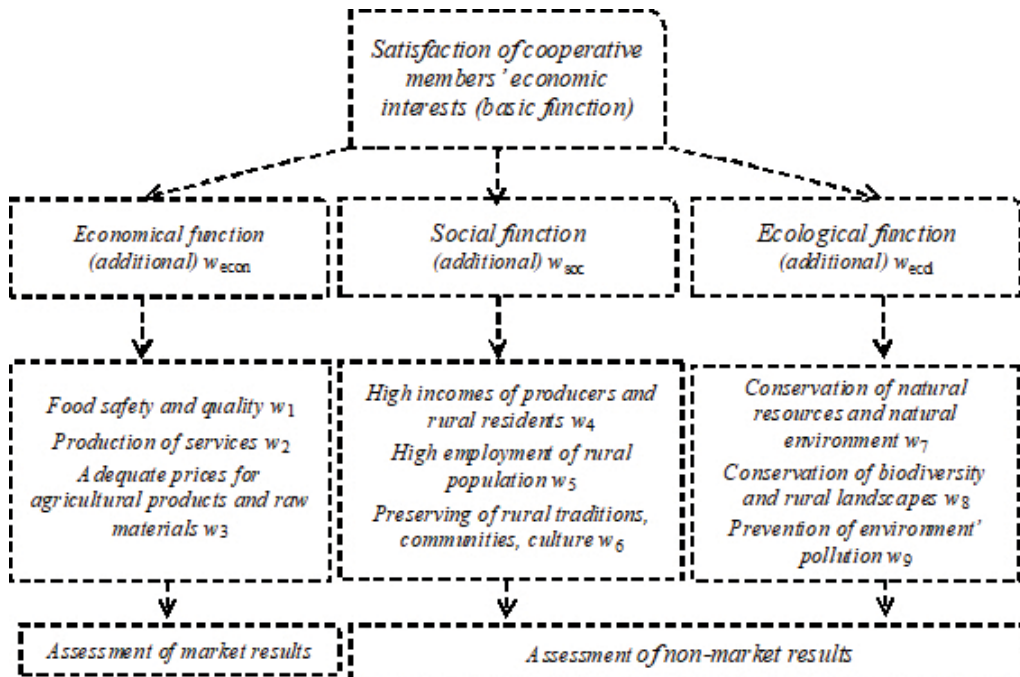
Satisfaction of cooperative members' economic interests (basic function)

Economical function (additional) $w_{econ}$

Social function (additional) $w_{soc}$

Ecological function (additional) $w_{ecol}$

Food safety and quality $w_1$

Production of services $w_2$

Adequate prices for agricultural products and raw materials $w_3$

High incomes of producers and rural residents $w_4$

High employment of rural population $w_5$

Preserving of rural traditions, communities, culture $w_6$

Conservation of natural resources and natural environment $w_7$

Conservation of biodiversity and rural landscapes $w_8$

Prevention of environment' pollution $w_9$

Assessment of market results

Assessment of non-market results